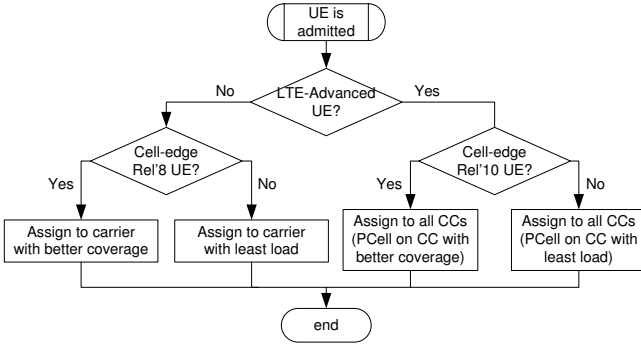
UE is admitted

LTE-Advanced UE?

No

Yes

Cell-edge Rel'8 UE?

Yes

No

Cell-edge Rel'10 UE?

Yes

No

Assign to carrier with better coverage

Assign to carrier with least load

Assign to all CCs (PCell on CC with better coverage)

Assign to all CCs (PCell on CC with least load)

end